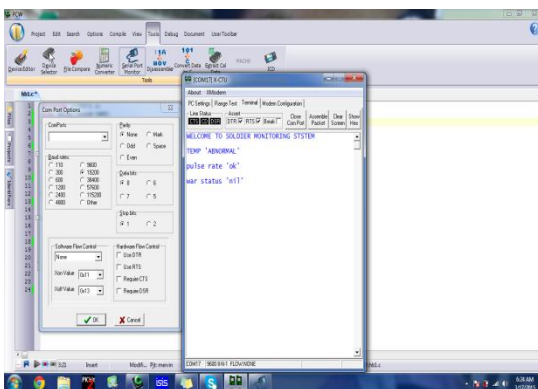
PCW

Project Edit Search Options Compile View Tools Debug Document User Toolbar

Device Editor Special Selector File Compare Numeric Converter Serial Port Monitor Disassembler Convert Data Serial Cal Data MACH ICD

Tools

Com Port Options

ComPort

Baud rates
110 300 600 1200 2400 4800 9600 19200 38400 57600 115200 Other

Parity
None Mark Odd Space Even

Data bits
8 6 7 5

Stop bits
1 2

Software Flow Control
None
Xon Value 0x11
Xoff Value 0x13

Hardware Flow Control
Use DTR
Use RTS
Require CTS
Require DSR

OK Cancel

COM37 9-CTU

About 3Modem

PC Settings Range Test Terminal Modem Configuration

Line Status Assert
CTS DCD DSR DTR RTS Break
Close Com Port Assemble Packet Clear Screen Show Hex

WELCOME TO SOLDIER MONITORING SYSTEM
TEMP 'ABNORMAL'
pulse rate 'ok'
war status 'nil'

COM37 9600 8-N-1 FLOW:NONE

Insert Modifi...

6:38 AM